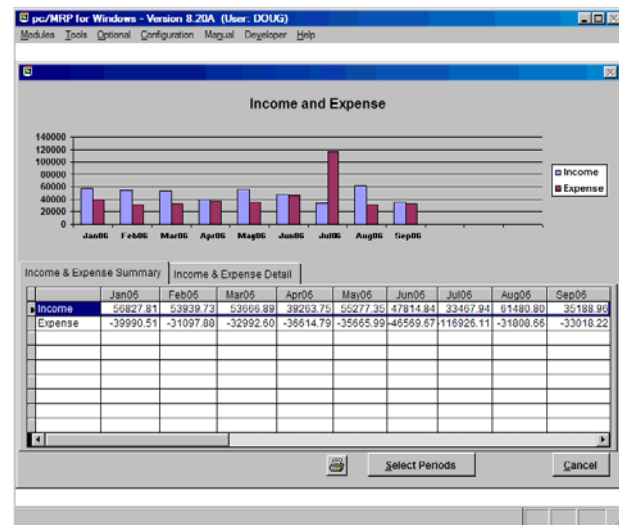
pc/MRP for Windows - Version 8.20A (User: DOUG)

Modules Tools Optional Configuration Manual Developer Help

Income and Expense

140000
120000
100000
80000
60000
40000
20000
0

Jan06 Feb06 Mar06 Apr06 May06 Jun06 Jul06 Aug06 Sep06

Income
Expense

Income & Expense Summary | Income & Expense Detail

| | Jan06 | Feb06 | Mar06 | Apr06 | May06 | Jun06 | Jul06 | Aug06 | Sep06 |
|---|---|---|---|---|---|---|---|---|---|
| Income | 56827.81 | 53939.73 | 53666.89 | 39263.75 | 55277.35 | 47814.84 | 33467.94 | 61480.80 | 35188.96 |
| Expense | -39990.51 | -31097.88 | -32992.60 | -36614.79 | -35665.99 | -46569.67 | -116926.11 | -31808.66 | -33018.22 |

Select Periods

Cancel